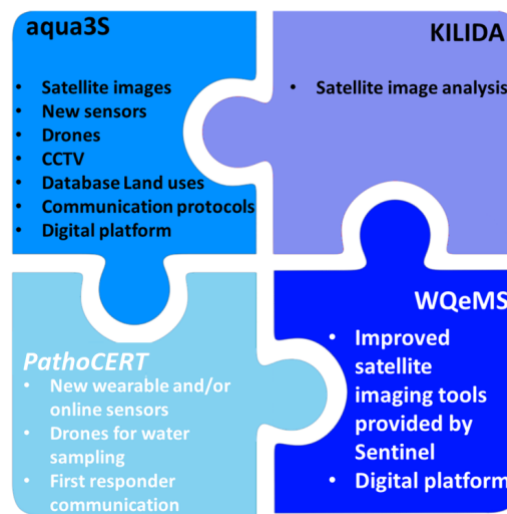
aqua3S

- Satellite images
- New sensors
- Drones
- CCTV
- Database Land uses
- Communication protocols
- Digital platform

KILIDA

- Satellite image analysis

PathoCERT

- New wearable and/or online sensors
- Drones for water sampling
- First responder communication

WQeMS

- Improved satellite imaging tools provided by Sentinel
- Digital platform